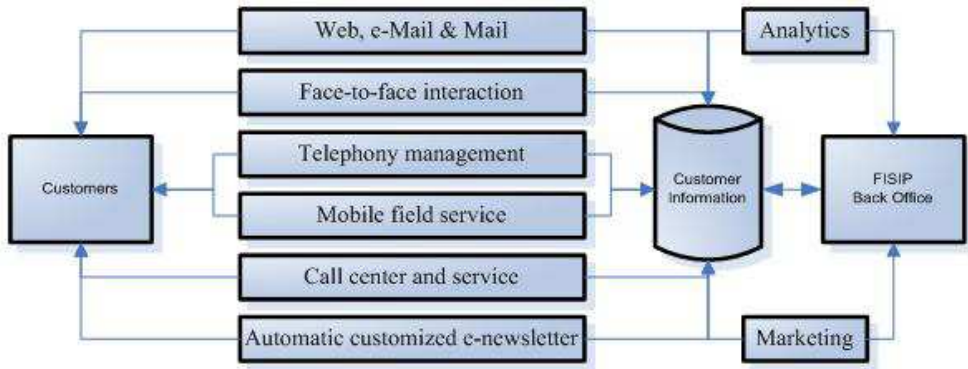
Web, e-Mail & Mail

Analytics

Face-to-face interaction

Customers

Telephony management

Customer Information

FISIP Back Office

Mobile field service

Call center and service

Automatic customized e-newsletter

Marketing